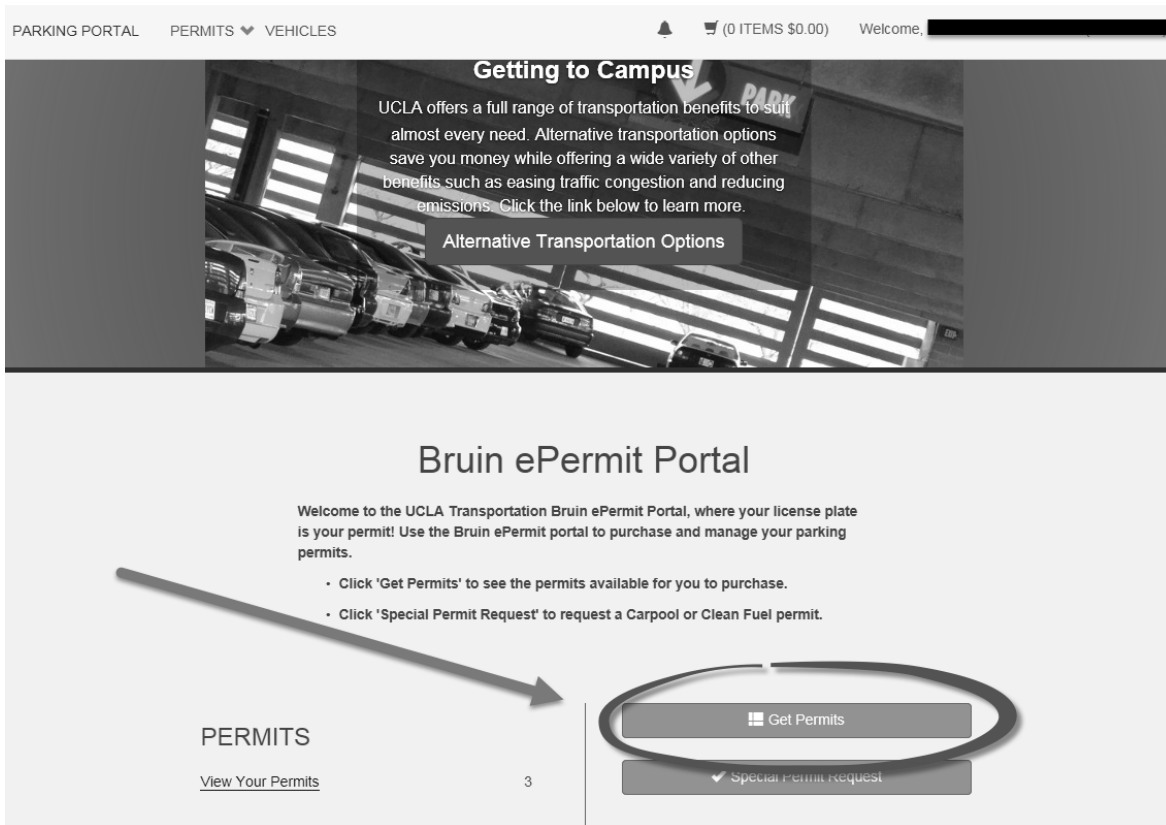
PARKING PORTAL PERMITS VEHICLES (0 ITEMS $0.00) Welcome, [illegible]

Getting to Campus

PARK

UCLA offers a full range of transportation benefits to suit almost every need. Alternative transportation options save you money while offering a wide variety of other benefits such as easing traffic congestion and reducing emissions. Click the link below to learn more.

Alternative Transportation Options

Bruin ePermit Portal

Welcome to the UCLA Transportation Bruin ePermit Portal, where your license plate is your permit! Use the Bruin ePermit portal to purchase and manage your parking permits.

- Click 'Get Permits' to see the permits available for you to purchase.
- Click 'Special Permit Request' to request a Carpool or Clean Fuel permit.

PERMITS

View Your Permits 3

Get Permits

Special Permit Request